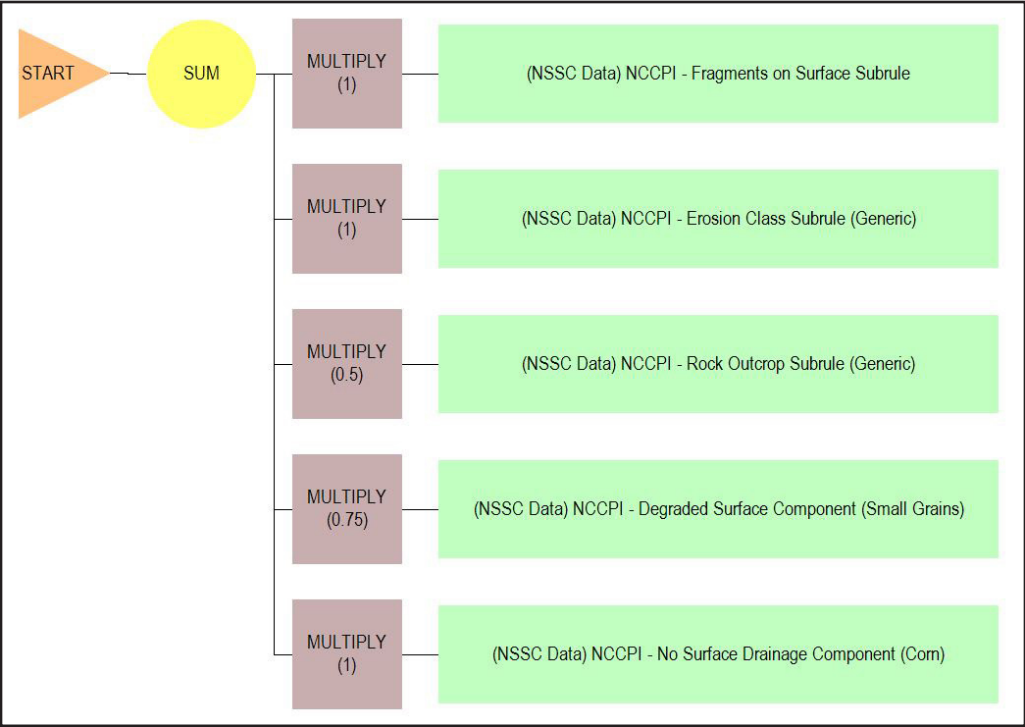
START

SUM

MULTIPLY (1)

(NSSC Data) NCCPI - Fragments on Surface Subrule

MULTIPLY (1)

(NSSC Data) NCCPI - Erosion Class Subrule (Generic)

MULTIPLY (0.5)

(NSSC Data) NCCPI - Rock Outcrop Subrule (Generic)

MULTIPLY (0.75)

(NSSC Data) NCCPI - Degraded Surface Component (Small Grains)

MULTIPLY (1)

(NSSC Data) NCCPI - No Surface Drainage Component (Corn)